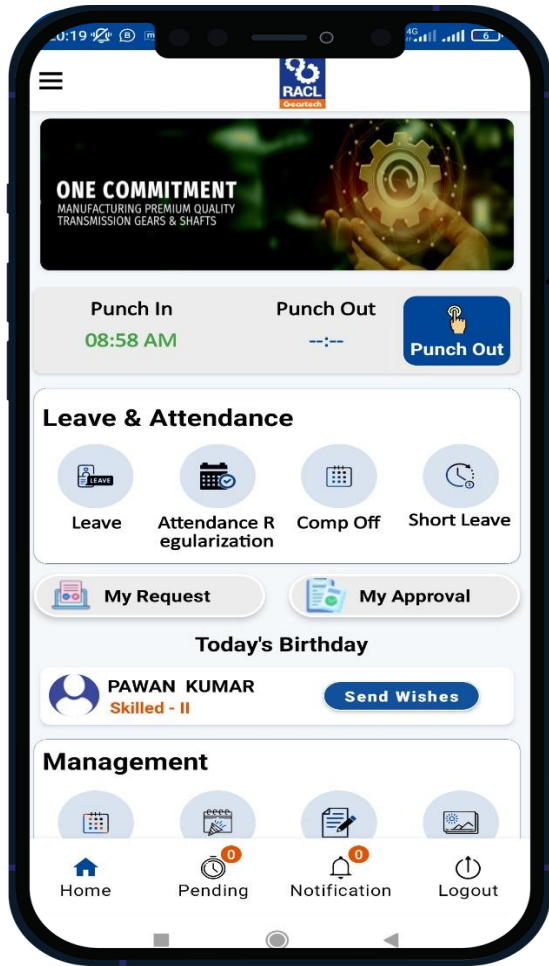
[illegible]0:19

RACL
Geartech

ONE COMMITMENT
MANUFACTURING PREMIUM QUALITY TRANSMISSION GEARS & SHAFTS

Punch In
08:58 AM

Punch Out
--:--

Punch Out

Leave & Attendance

LEAVE
Leave

Attendance Regularization

Comp Off

Short Leave

My Request

My Approval

Today's Birthday

PAWAN KUMAR
Skilled - II

Send Wishes

Management

Home

0
Pending

0
Notification

Logout